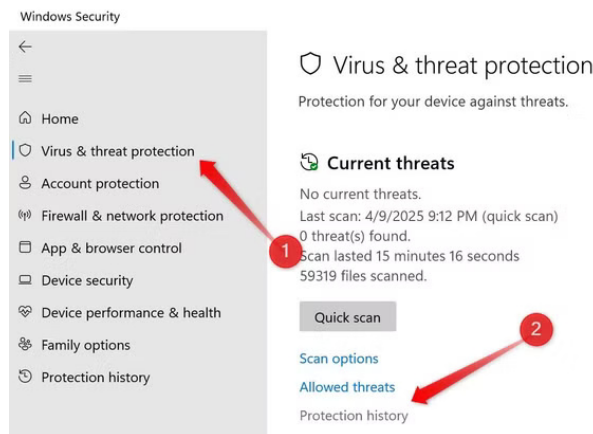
Windows Security

Home
Virus & threat protection
Account protection
Firewall & network protection
App & browser control
Device security
Device performance & health
Family options
Protection history

Virus & threat protection

Protection for your device against threats.

Current threats

No current threats.
Last scan: 4/9/2025 9:12 PM (quick scan)
0 threat(s) found.
Scan lasted 15 minutes 16 seconds
59319 files scanned.

Quick scan

Scan options
Allowed threats
Protection history

1

2